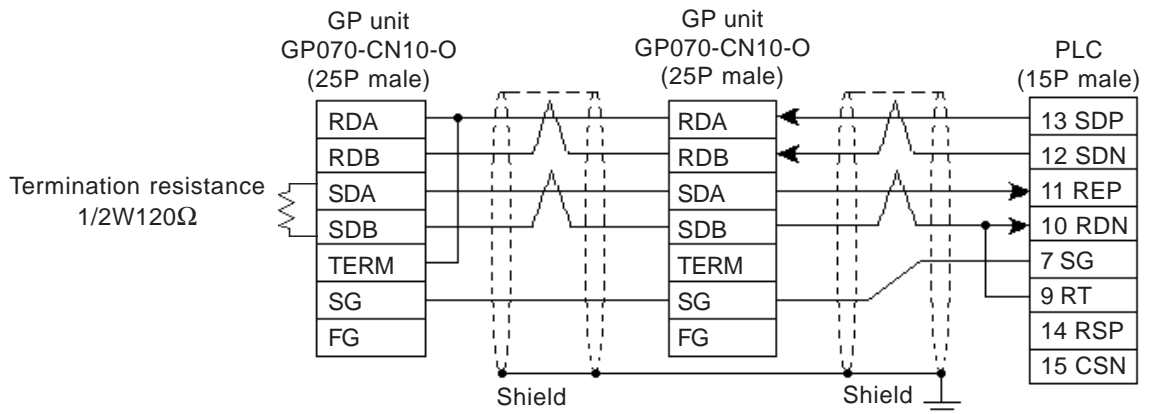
GP unit
GP070-CN10-O
(25P male)

RDA
RDB
SDA
SDB
TERM
SG
FG

Termination resistance
1/2W120Ω

GP unit
GP070-CN10-O
(25P male)

RDA
RDB
SDA
SDB
TERM
SG
FG

PLC
(15P male)

13 SDP
12 SDN
11 REP
10 RDN
7 SG
9 RT
14 RSP
15 CSN

Shield

Shield